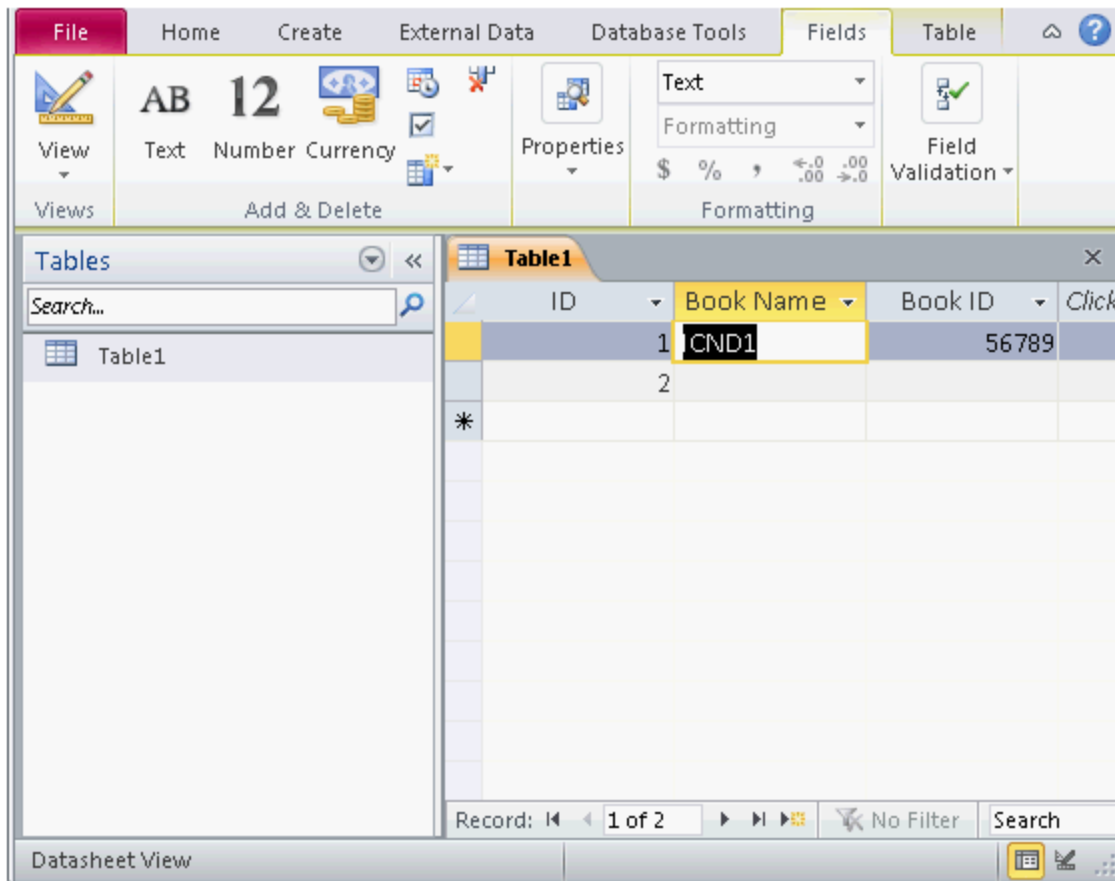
File Home Create External Data Database Tools Fields Table

View
Views

AB Text 12 Number Currency
Add & Delete

Properties

Text
Formatting
$ % , $\leftarrow.0$ $.00$ $.00$ $\rightarrow.0$
Formatting

Field Validation

Tables
Search...
Table1

Table1

| | ID | Book Name | Book ID | Click |
|---|---|---|---|---|
| | 1 | CND1 | 56789 | |
| | 2 | | | |
| * | | | | |

Record: 1 of 2 No Filter Search

Datasheet View